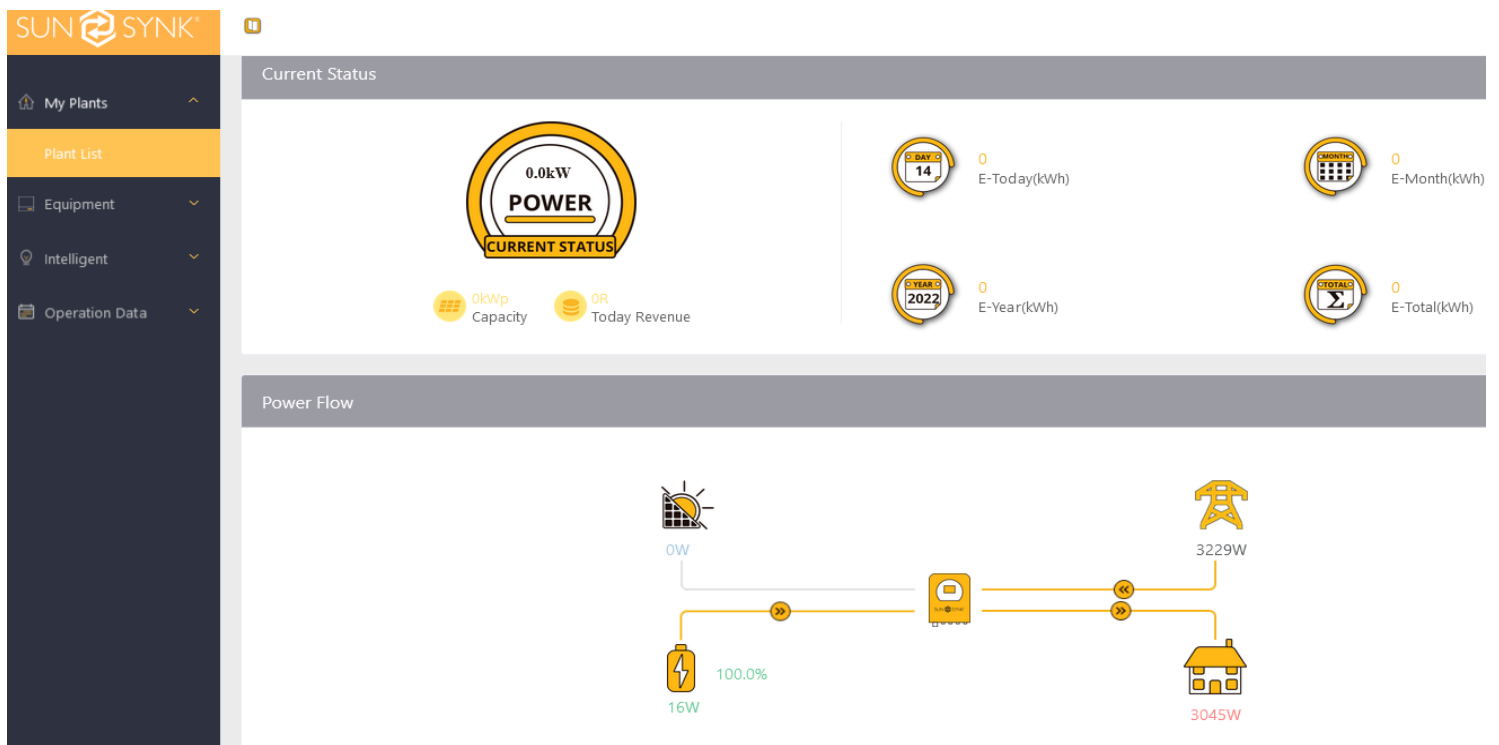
SUN SYNK®

My Plants
Plant List
Equipment
Intelligent
Operation Data

Current Status

0.0kW
POWER
CURRENT STATUS

0kWp
Capacity
0R
Today Revenue

DAY
14
0
E-Today(kWh)

MONTH
0
E-Month(kWh)

YEAR
2022
0
E-Year(kWh)

TOTAL
Σ
0
E-Total(kWh)

Power Flow

0W
3229W
SUN SYNK
100.0%
16W
3045W